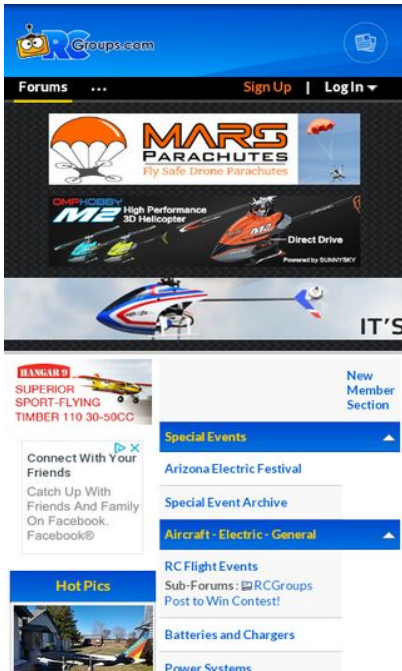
RCGroups.com

Forums ...

Sign Up | Log In

MARS PARACHUTES
Fly Safe Drone Parachutes

OMPHOBBY M2 High Performance 3D Helicopter
Direct Drive
Powered by SUNNYSKY

IT'S

HANGAR 9
SUPERIOR SPORT-FLYING TIMBER 110 30-50CC

New Member Section

Connect With Your Friends
Catch Up With Friends And Family On Facebook. Facebook®

Special Events

Arizona Electric Festival

Special Event Archive

Aircraft - Electric - General

RC Flight Events
Sub-Forums: RCGroups Post to Win Contest!

Batteries and Chargers

Hot Pics

Power Systems